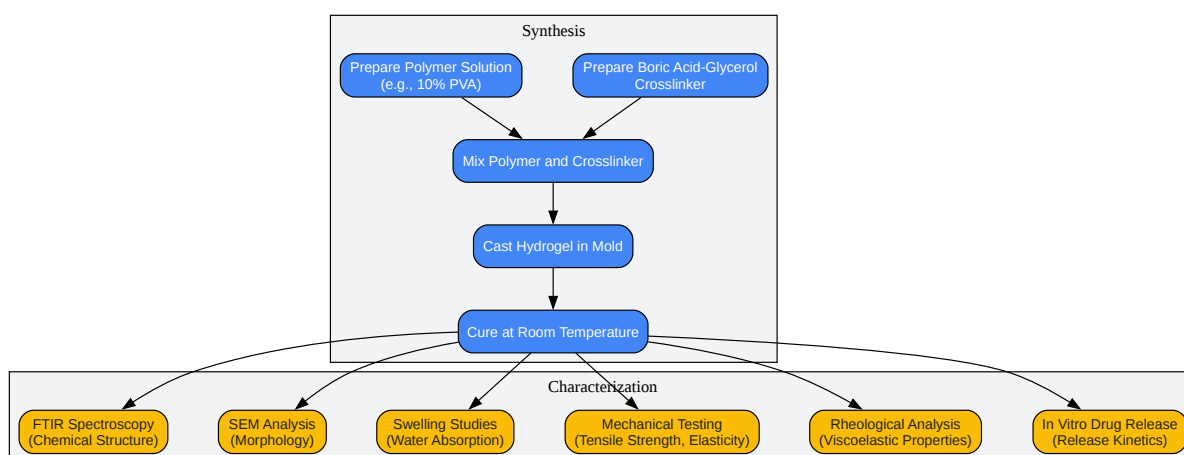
Synthesis

Prepare Polymer Solution
(e.g., 10% PVA)

Prepare Boric Acid-Glycerol
Crosslinker

Mix Polymer and Crosslinker

Cast Hydrogel in Mold

Cure at Room Temperature

Characterization

FTIR Spectroscopy
(Chemical Structure)

SEM Analysis
(Morphology)

Swelling Studies
(Water Absorption)

Mechanical Testing
(Tensile Strength, Elasticity)

Rheological Analysis
(Viscoelastic Properties)

In Vitro Drug Release
(Release Kinetics)